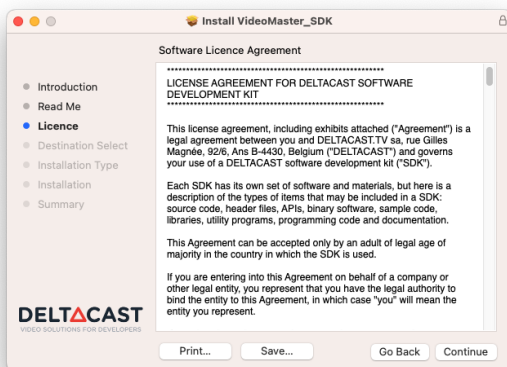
Install VideoMaster_SDK

Software Licence Agreement

Introduction
Read Me
Licence
Destination Select
Installation Type
Installation
Summary

**********************************************************
LICENSE AGREEMENT FOR DELTACAST SOFTWARE DEVELOPMENT KIT
**********************************************************

This license agreement, including exhibits attached ("Agreement") is a legal agreement between you and DELTACAST.TV sa, rue Gilles Magnée, 92/6, Ans B-4430, Belgium ("DELTACAST") and governs your use of a DELTACAST software development kit ("SDK").

Each SDK has its own set of software and materials, but here is a description of the types of items that may be included in a SDK: source code, header files, APIs, binary software, sample code, libraries, utility programs, programming code and documentation.

This Agreement can be accepted only by an adult of legal age of majority in the country in which the SDK is used.

If you are entering into this Agreement on behalf of a company or other legal entity, you represent that you have the legal authority to bind the entity to this Agreement, in which case "you" will mean the entity you represent.

DELTACAST
VIDEO SOLUTIONS FOR DEVELOPERS

Print...
Save...
Go Back
Continue